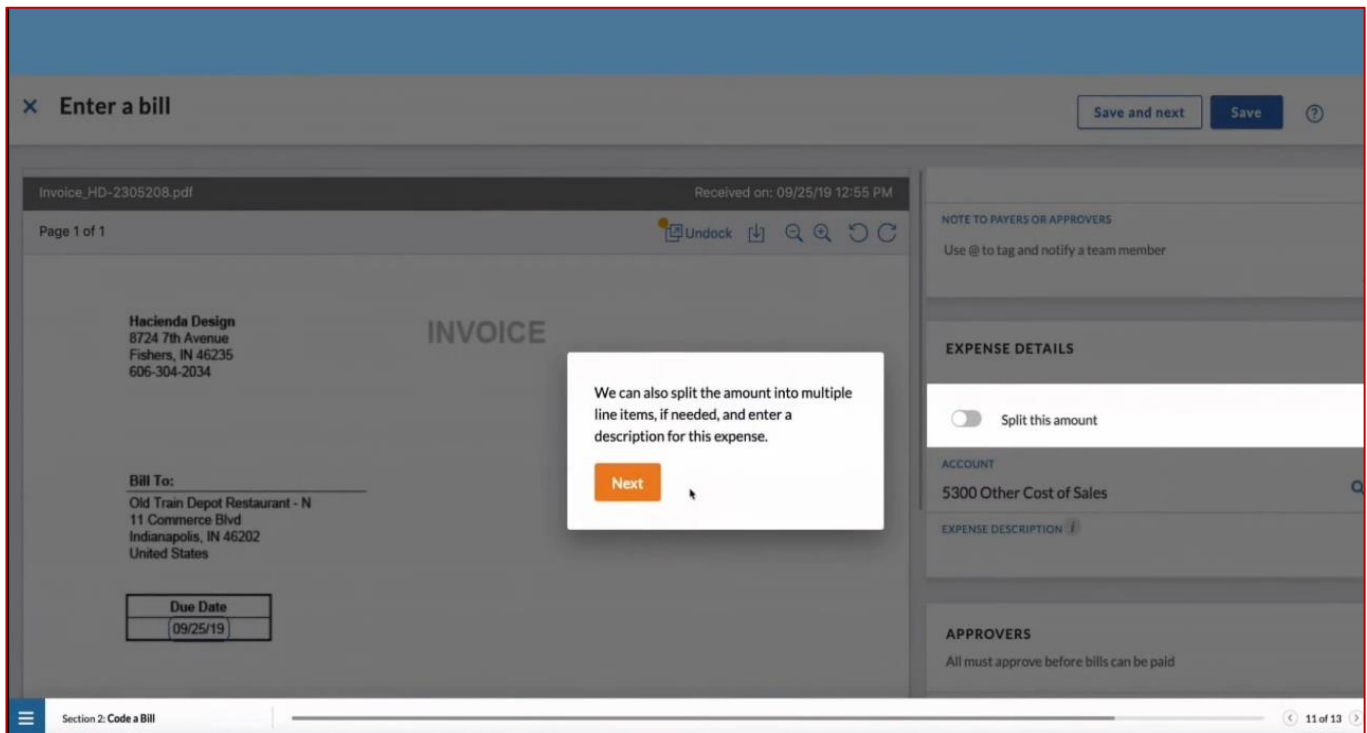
× Enter a bill

Save and next Save ?

Invoice_HD-2305208.pdf Received on: 09/25/19 12:55 PM

Page 1 of 1 Undock

Hacienda Design
8724 7th Avenue
Fishers, IN 46235
606-304-2034

INVOICE

Bill To:
Old Train Depot Restaurant - N
11 Commerce Blvd
Indianapolis, IN 46202
United States

| Due Date |
|---|
| 09/25/19 |

We can also split the amount into multiple line items, if needed, and enter a description for this expense.

Next

NOTE TO PAYERS OR APPROVERS
Use @ to tag and notify a team member

EXPENSE DETAILS

Split this amount

ACCOUNT
5300 Other Cost of Sales

EXPENSE DESCRIPTION

APPROVERS
All must approve before bills can be paid

Section 2: Code a Bill

11 of 13